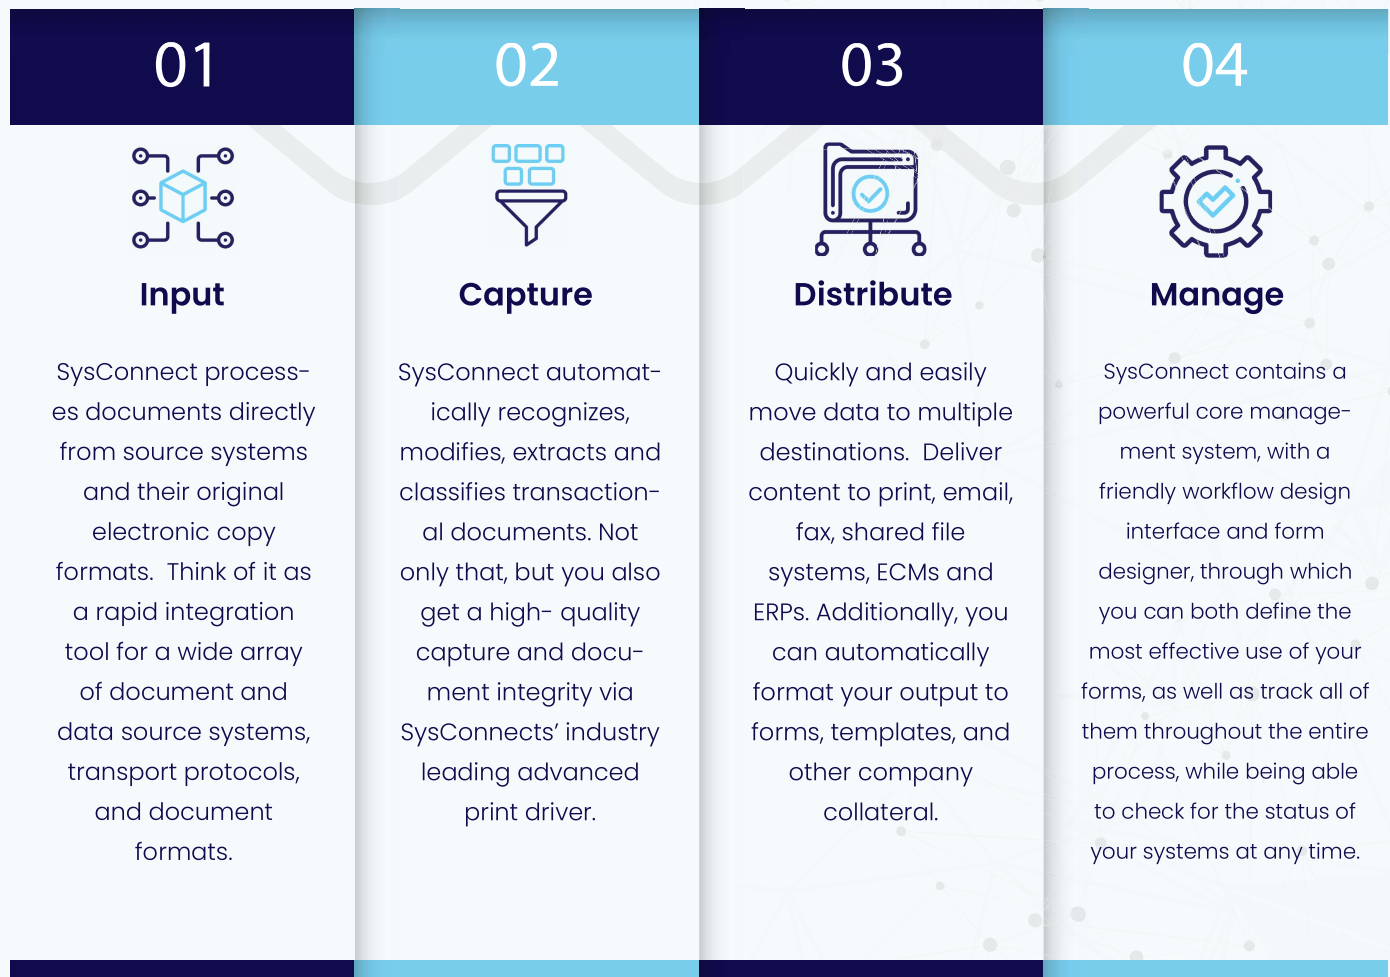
01

Input

SysConnect processes documents directly from source systems and their original electronic copy formats. Think of it as a rapid integration tool for a wide array of document and data source systems, transport protocols, and document formats.

02

Capture

SysConnect automatically recognizes, modifies, extracts and classifies transactional documents. Not only that, but you also get a high- quality capture and document integrity via SysConnects' industry leading advanced print driver.

03

Distribute

Quickly and easily move data to multiple destinations. Deliver content to print, email, fax, shared file systems, ECMs and ERPs. Additionally, you can automatically format your output to forms, templates, and other company collateral.

04

Manage

SysConnect contains a powerful core management system, with a friendly workflow design interface and form designer, through which you can both define the most effective use of your forms, as well as track all of them throughout the entire process, while being able to check for the status of your systems at any time.